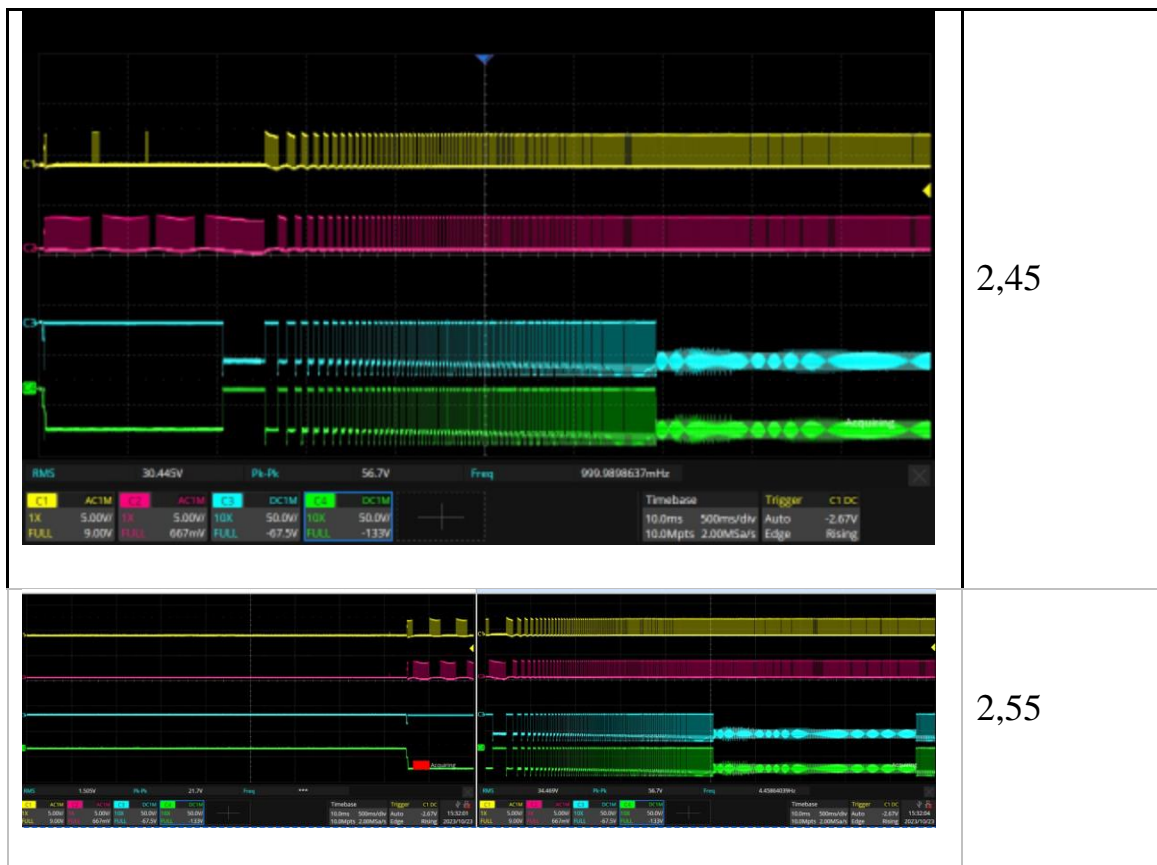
| | |
|---|---|
| C1 C2 C3 C4 Acquiring RMS 30.445V Pk-Pk 56.7V Freq 999.9898637mHz C1 AC1M 1X 5.00V/ FULL 9.00V C2 AC1M 1X 5.00V/ FULL 667mV C3 DC1M 10X 50.0V/ FULL -67.5V C4 DC1M 10X 50.0V/ FULL -133V Timebase 10.0ms 500ms/div 10.0Mpts 2.00MSa/s Trigger C1 DC Auto -2.67V Edge Rising | 2,45 |
| Acquiring RMS 1.505V Pk-Pk 21.7V Freq *** C1 AC1M 1X 5.00V/ FULL 9.00V C2 AC1M 1X 5.00V/ FULL 667mV C3 DC1M 10X 50.0V/ FULL -67.5V C4 DC1M 10X 50.0V/ FULL -133V Timebase 10.0ms 500ms/div 10.0Mpts 2.00MSa/s Trigger C1 DC Auto -2.67V Edge Rising 15:32:01 2023/10/23 RMS 34.469V Pk-Pk 56.7V Freq 4.45864039Hz C1 AC1M 1X 5.00V/ FULL 9.00V C2 AC1M 1X 5.00V/ FULL 667mV C3 DC1M 10X 50.0V/ FULL -67.5V C4 DC1M 10X 50.0V/ FULL -133V Timebase 10.0ms 500ms/div 10.0Mpts 2.00MSa/s Trigger C1 DC Auto -2.67V Edge Rising 15:32:04 2023/10/23 | 2,55 |